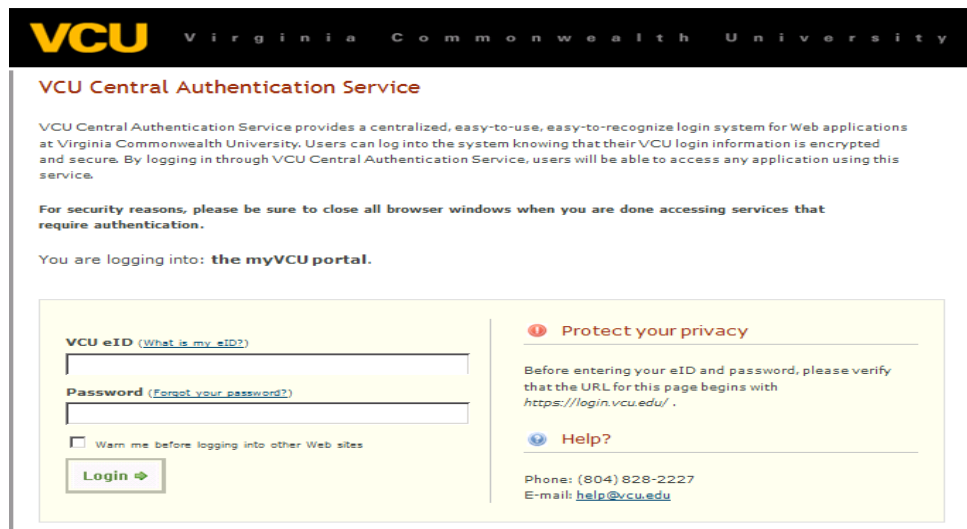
VCU Virginia Commonwealth University

VCU Central Authentication Service

VCU Central Authentication Service provides a centralized, easy-to-use, easy-to-recognize login system for Web applications at Virginia Commonwealth University. Users can log into the system knowing that their VCU login information is encrypted and secure. By logging in through VCU Central Authentication Service, users will be able to access any application using this service.

For security reasons, please be sure to close all browser windows when you are done accessing services that require authentication.

You are logging into: the myVCU portal.

VCU eID (What is my eID?)

Password (Forgot your password?)

Warn me before logging into other Web sites

Login ➔

Protect your privacy

Before entering your eID and password, please verify that the URL for this page begins with https://login.vcu.edu/ .

Help?

Phone: (804) 828-2227
E-mail: help@vcu.edu